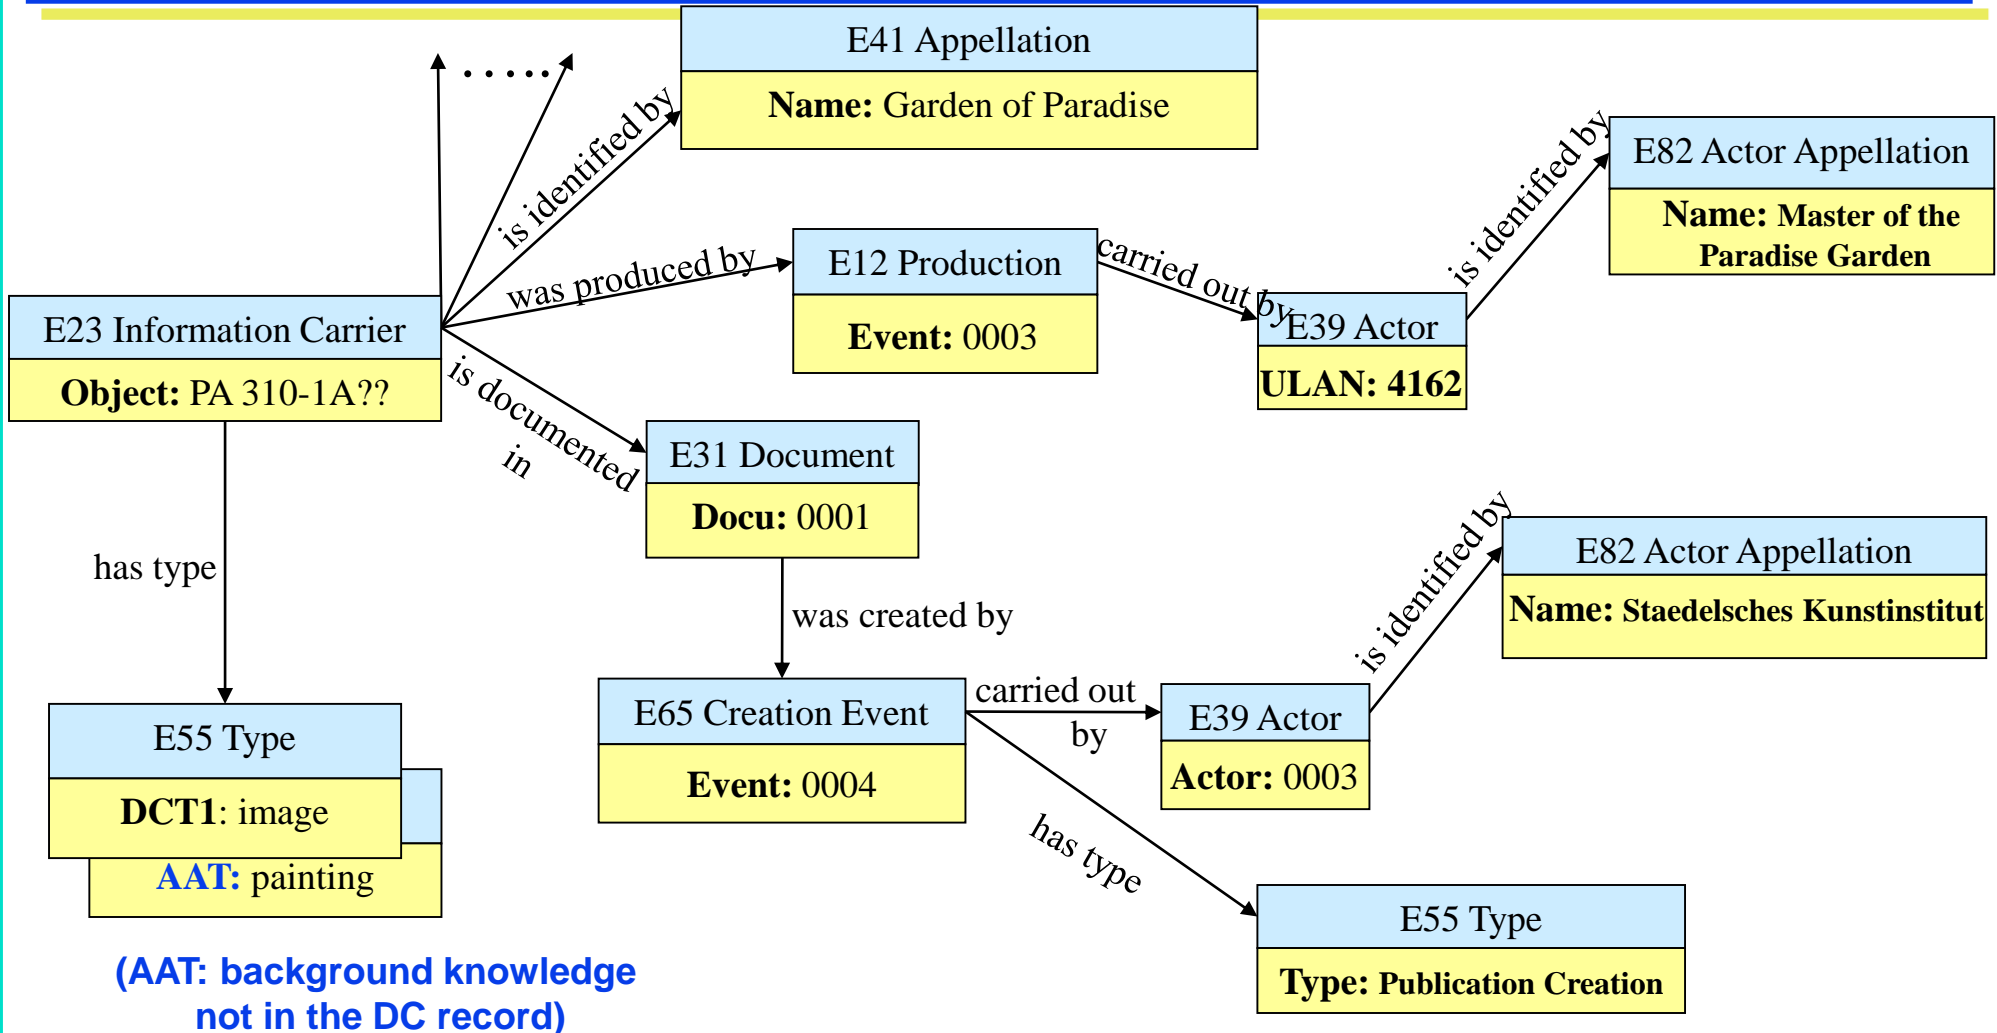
. . . . .

E41 Appellation
Name: Garden of Paradise

is identified by

E82 Actor Appellation
Name: Master of the Paradise Garden

is identified by

was produced by

E12 Production
Event: 0003

carried out by

E39 Actor
ULAN: 4162

E23 Information Carrier
Object: PA 310-1A??

is documented in

E31 Document
Docu: 0001

has type

was created by

E82 Actor Appellation
Name: Staedelsches Kunstinstitut

is identified by

E65 Creation Event
Event: 0004

carried out by

E39 Actor
Actor: 0003

E55 Type
DCT1: image
AAT: painting

has type

E55 Type
Type: Publication Creation

(AAT: background knowledge not in the DC record)